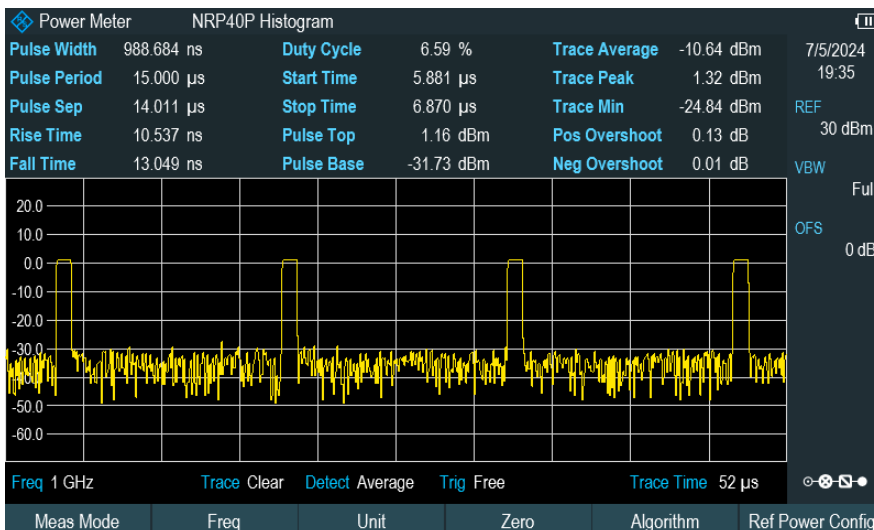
Power Meter NRP40P Histogram

| Pulse Width | 988.684 ns | Duty Cycle | 6.59 % | Trace Average | -10.64 dBm |
|---|---|---|---|---|---|
| Pulse Period | 15.000 µs | Start Time | 5.881 µs | Trace Peak | 1.32 dBm |
| Pulse Sep | 14.011 µs | Stop Time | 6.870 µs | Trace Min | -24.84 dBm |
| Rise Time | 10.537 ns | Pulse Top | 1.16 dBm | Pos Overshoot | 0.13 dB |
| Fall Time | 13.049 ns | Pulse Base | -31.73 dBm | Neg Overshoot | 0.01 dB |

7/5/2024
19:35

REF
30 dBm

VBW
Ful

OFS
0 dB

20.0
10.0
0.0
-10.0
-20.0
-30.0
-40.0
-50.0
-60.0

Freq 1 GHz Trace Clear Detect Average Trig Free Trace Time 52 µs

Meas Mode | Freq | Unit | Zero | Algorithm | Ref Power Confi